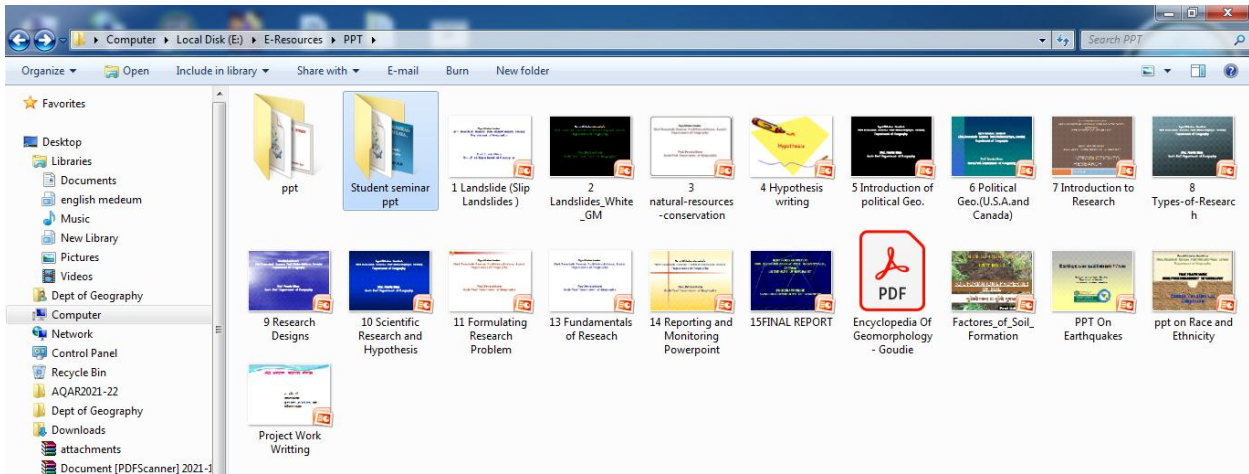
Computer ▸ Local Disk (E:) ▸ E-Resources ▸ PPT ▸

Search PPT

Organize ▾ Open Include in library ▾ Share with ▾ E-mail Burn New folder

Favorites

Desktop
Libraries
Documents
english medeum
Music
New Library
Pictures
Videos
Dept of Geography
Computer
Network
Control Panel
Recycle Bin
AQAR2021-22
Dept of Geography
Downloads
attachments
Document [PDFScanner] 2021-1

ppt

Student seminar ppt

1 Landslide (Slip Landslides )

2 Landslides_White_GM

3 natural-resources-conservation

4 Hypothesis writing

5 Introduction of political Geo.

6 Political Geo.(U.S.A.and Canada)

7 Introduction to Research

8 Types-of-Research

9 Research Designs

10 Scientific Research and Hypothesis

11 Formulating Research Problem

13 Fundamentals of Reseach

14 Reporting and Monitoring Powerpoint

15FINAL REPORT

PDF

Encyclopedia Of Geomorphology - Goudie

Factores_of_Soil_Formation

PPT On Earthquakes

ppt on Race and Ethnicity

Project Work Writting